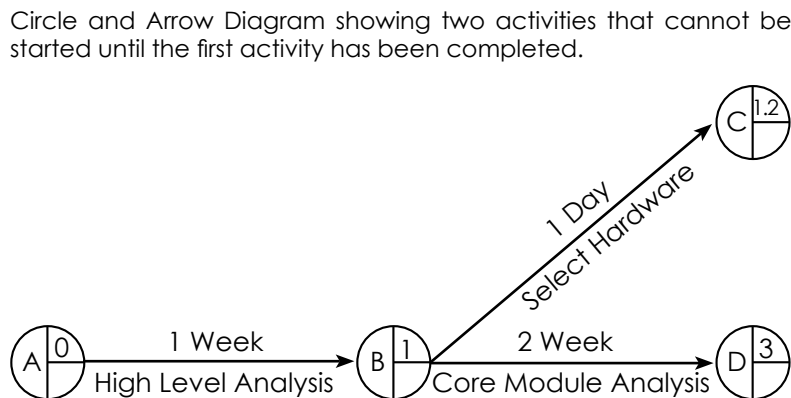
Circle and Arrow Diagram showing two activities that cannot be started until the first activity has been completed.

C 1.2

1 Day
Select Hardware

A 0
1 Week
High Level Analysis

B 1
2 Week
Core Module Analysis

D 3